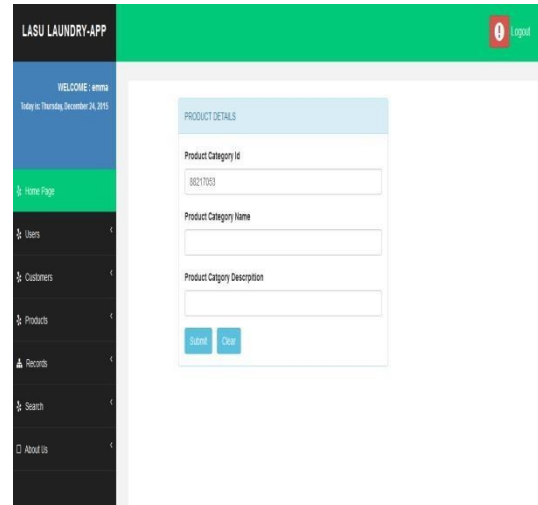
LASU LAUNDRY-APP

Logout

WELCOME : emma
Today is: Thursday, December 24, 2015

Home Page
Users
Customers
Products
Records
Search
About Us

PRODUCT DETAILS

Product Category Id
88217053

Product Category Name

Product Catgory Description

Submit
Clear